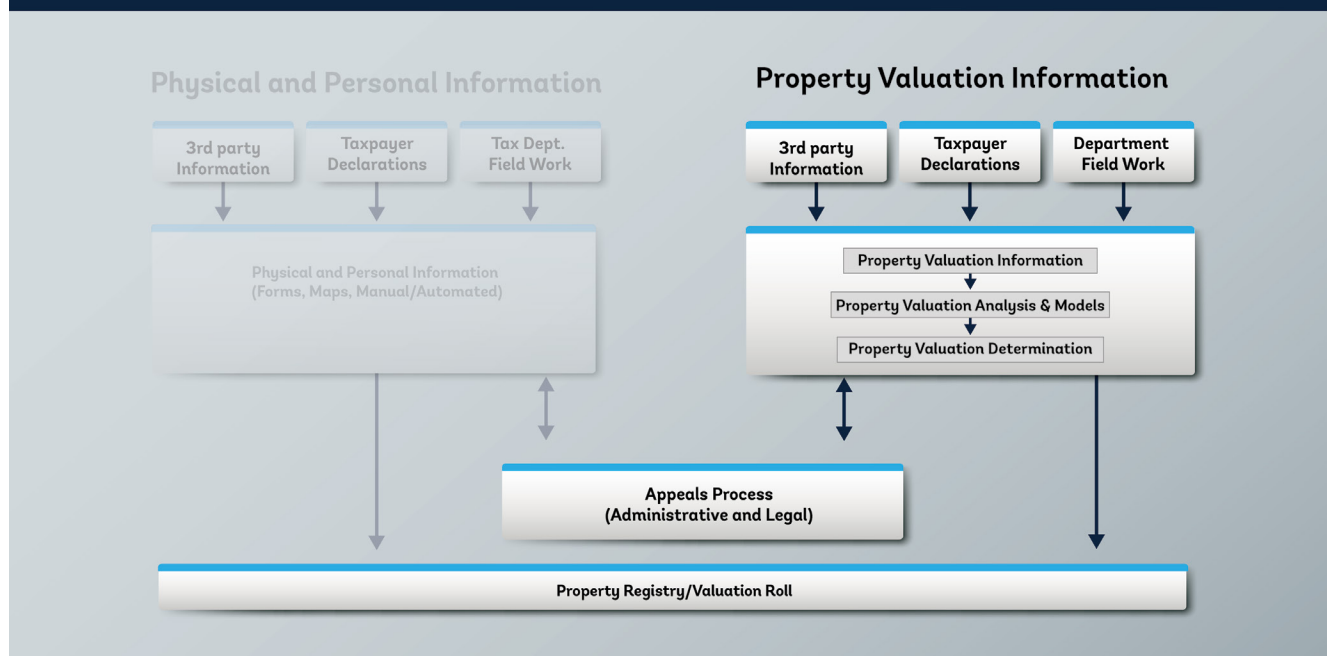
Physical and Personal Information

3rd party Information

Taxpayer Declarations

Tax Dept. Field Work

Physical and Personal Information (Forms, Maps, Manual/Automated)

Property Valuation Information

3rd party Information

Taxpayer Declarations

Department Field Work

Property Valuation Information

Property Valuation Analysis & Models

Property Valuation Determination

Appeals Process (Administrative and Legal)

Property Registry/Valuation Roll